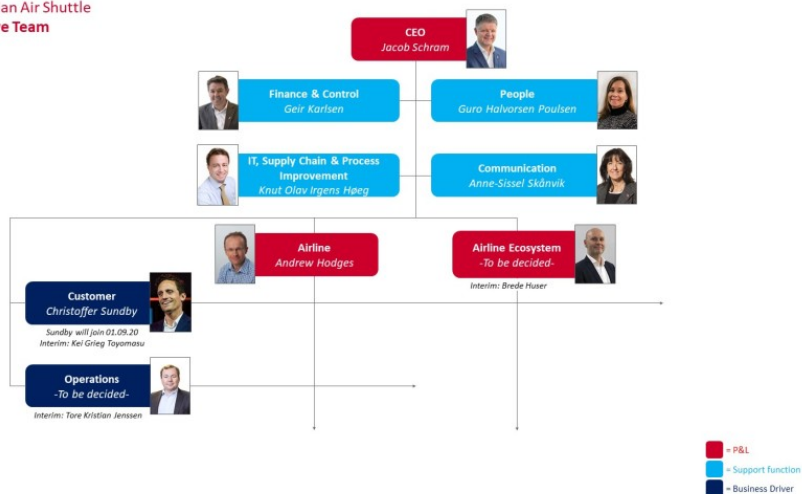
an Air Shuttle
e Team

CEO
Jacob Schram

Finance & Control
Geir Karlsen

People
Guro Halvorsen Poulsen

IT, Supply Chain & Process Improvement
Knut Olav Irgens Høeg

Communication
Anne-Sissel Skånvik

Airline
Andrew Hodges

Airline Ecosystem
-To be decided-

Interim: Brede Huser

Customer
Christoffer Sundby

Sundby will join 01.09.20
Interim: Kei Grieg Toyomasu

Operations
-To be decided-

Interim: Tore Kristian Jenssen

= P&L
= Support function
= Business Driver